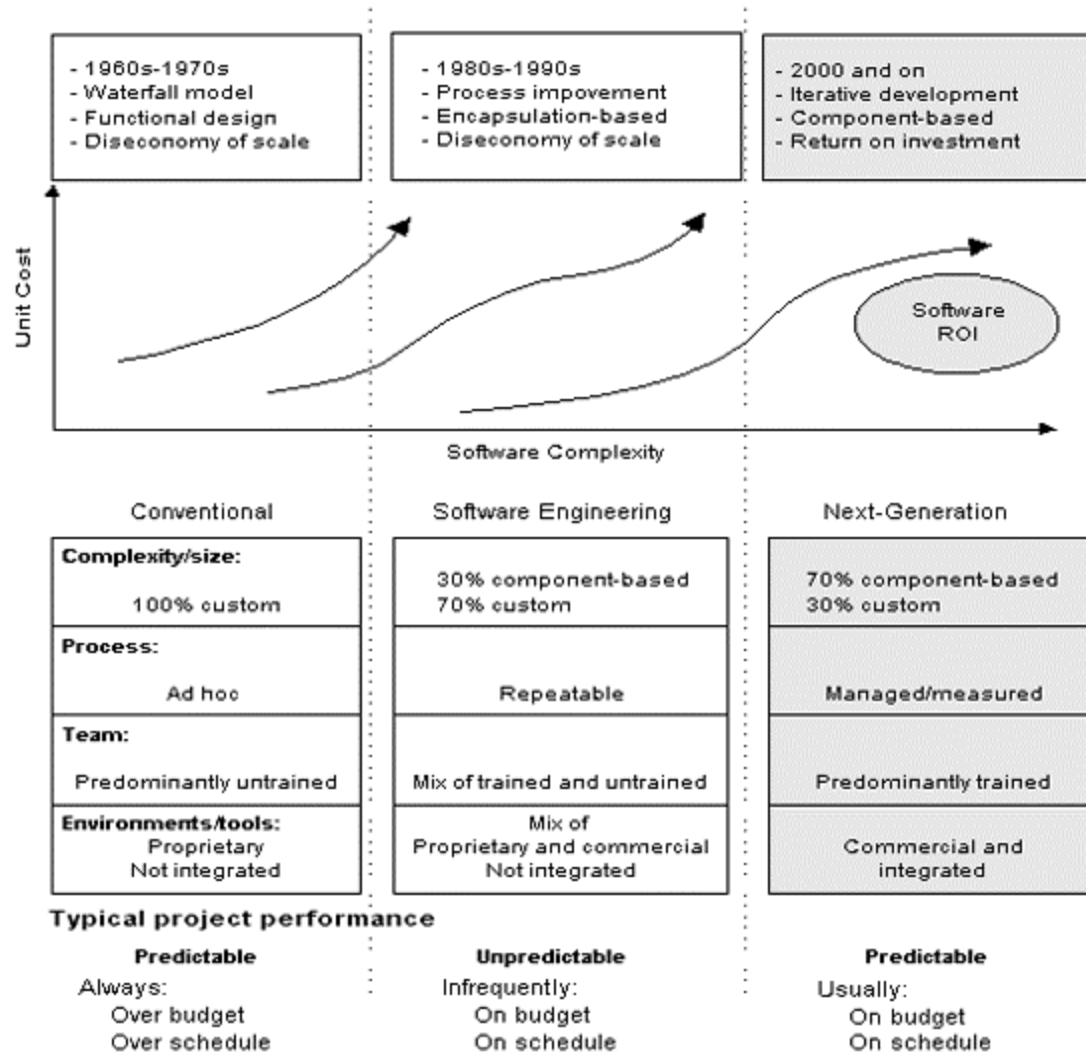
- 1960s-1970s
- Waterfall model
- Functional design
- Diseconomy of scale

- 1980s-1990s
- Process impovement
- Encapsulation-based
- Diseconomy of scale

- 2000 and on
- Iterative development
- Component-based
- Return on investment

Unit Cost

Software ROI

Software Complexity

| Conventional | Software Engineering | Next-Generation |
|---|---|---|
| **Complexity/size:** 100% custom | 30% component-based 70% custom | 70% component-based 30% custom |
| **Process:** Ad hoc | Repeatable | Managed/measured |
| **Team:** Predominantly untrained | Mix of trained and untrained | Predominantly trained |
| **Environments/tools:** Proprietary Not integrated | Mix of Proprietary and commercial Not integrated | Commercial and integrated |

**Typical project performance**

**Predictable**
Always:
Over budget
Over schedule

**Unpredictable**
Infrequently:
On budget
On schedule

**Predictable**
Usually:
On budget
On schedule